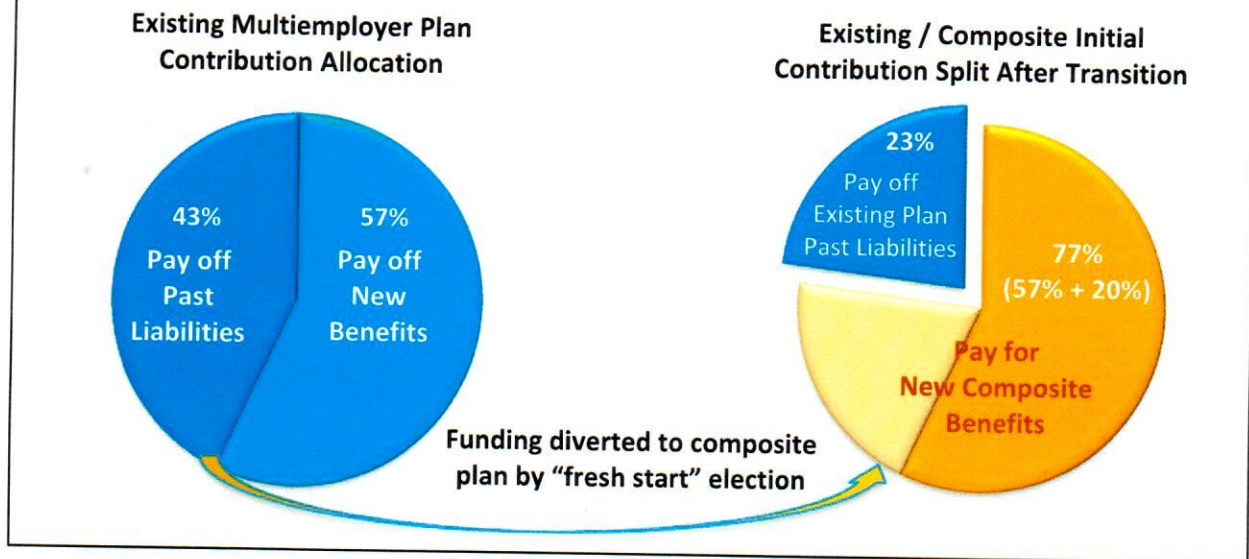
Existing Multiemployer Plan Contribution Allocation

43%
Pay off
Past
Liabilities

57%
Pay off
New
Benefits

Existing / Composite Initial Contribution Split After Transition

23%
Pay off
Existing Plan
Past Liabilities

77%
(57% + 20%)

Pay for
New Composite
Benefits

Funding diverted to composite plan by "fresh start" election